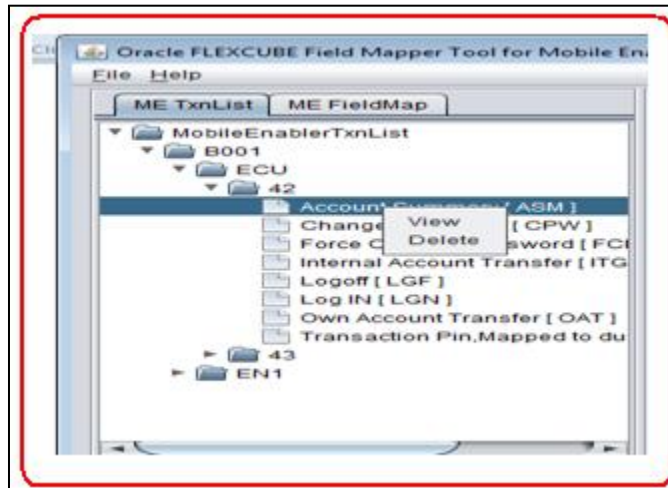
Cl

Oracle FLEXCUBE Field Mapper Tool for Mobile En

File Help

ME TxnList ME FieldMap

MobileEnablerTxnList
B001
ECU
42
Account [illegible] [ ASM ]
Change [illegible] [ CPW ]
Force C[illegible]sword [ FC
Internal Account Transfer [ ITG
Logoff [ LGF ]
Log IN [ LGN ]
Own Account Transfer [ OAT ]
Transaction Pin,Mapped to du
43
EN1

View
Delete